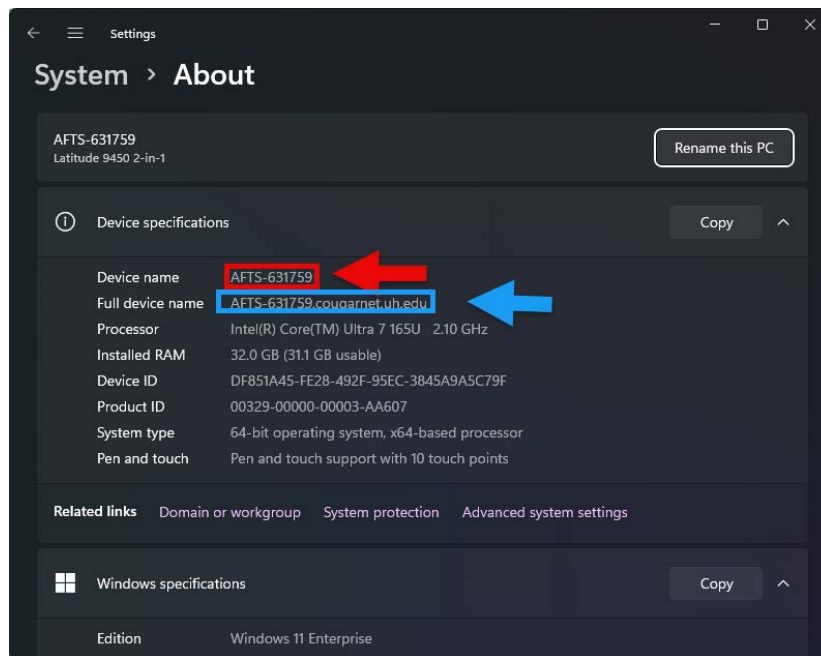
Settings

System › About

AFTS-631759
Latitude 9450 2-in-1

Rename this PC

Device specifications

Copy

| | |
|---|---|
| Device name | AFTS-631759 |
| Full device name | AFTS-631759.cougarnet.uh.edu |
| Processor | Intel(R) Core(TM) Ultra 7 165U 2.10 GHz |
| Installed RAM | 32.0 GB (31.1 GB usable) |
| Device ID | DF851A45-FE28-492F-95EC-3845A9A5C79F |
| Product ID | 00329-00000-00003-AA607 |
| System type | 64-bit operating system, x64-based processor |
| Pen and touch | Pen and touch support with 10 touch points |

Related links Domain or workgroup System protection Advanced system settings

Windows specifications

Copy

Edition Windows 11 Enterprise